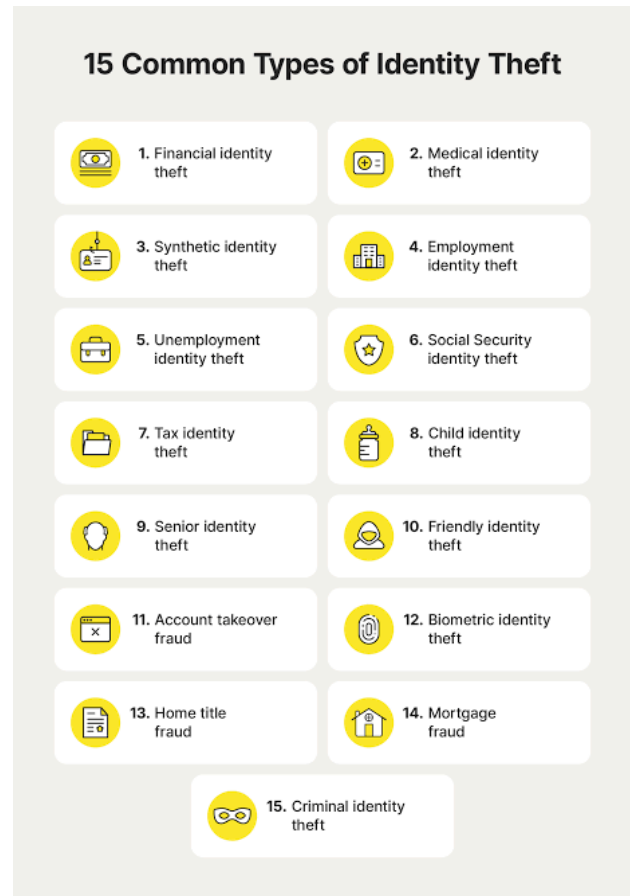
15 Common Types of Identity Theft

1. Financial identity theft

2. Medical identity theft

3. Synthetic identity theft

4. Employment identity theft

5. Unemployment identity theft

6. Social Security identity theft

7. Tax identity theft

8. Child identity theft

9. Senior identity theft

10. Friendly identity theft

11. Account takeover fraud

12. Biometric identity theft

13. Home title fraud

14. Mortgage fraud

15. Criminal identity theft